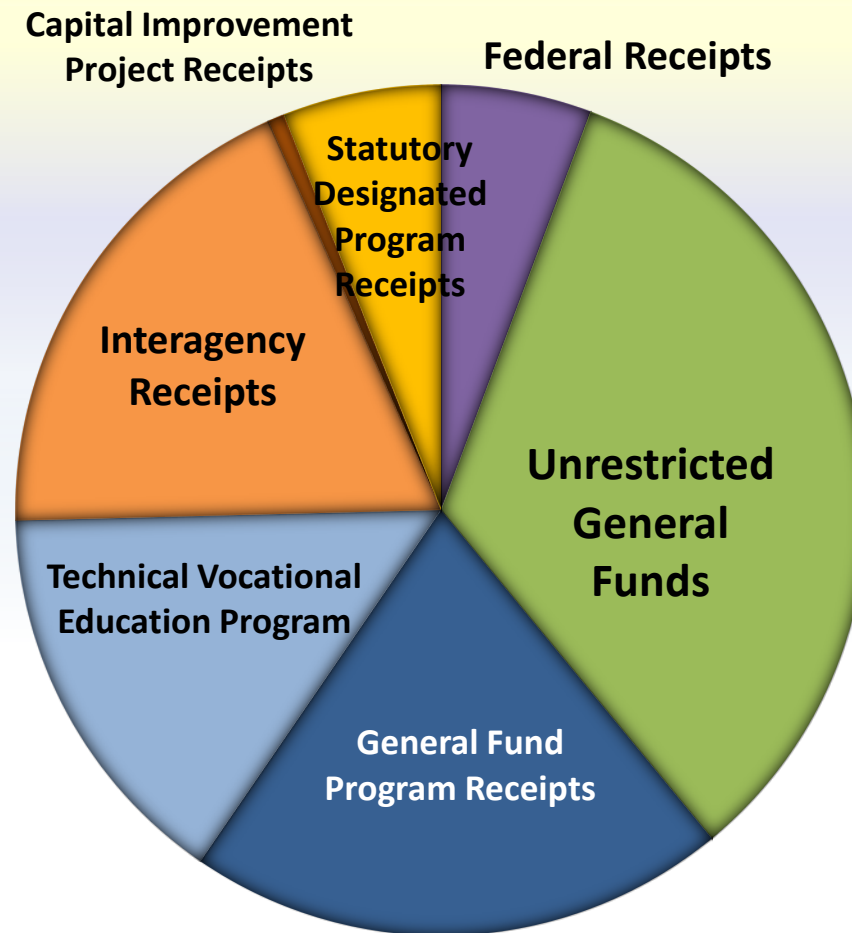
Capital Improvement Project Receipts

Federal Receipts

Statutory Designated Program Receipts

Interagency Receipts

Unrestricted General Funds

Technical Vocational Education Program

General Fund Program Receipts